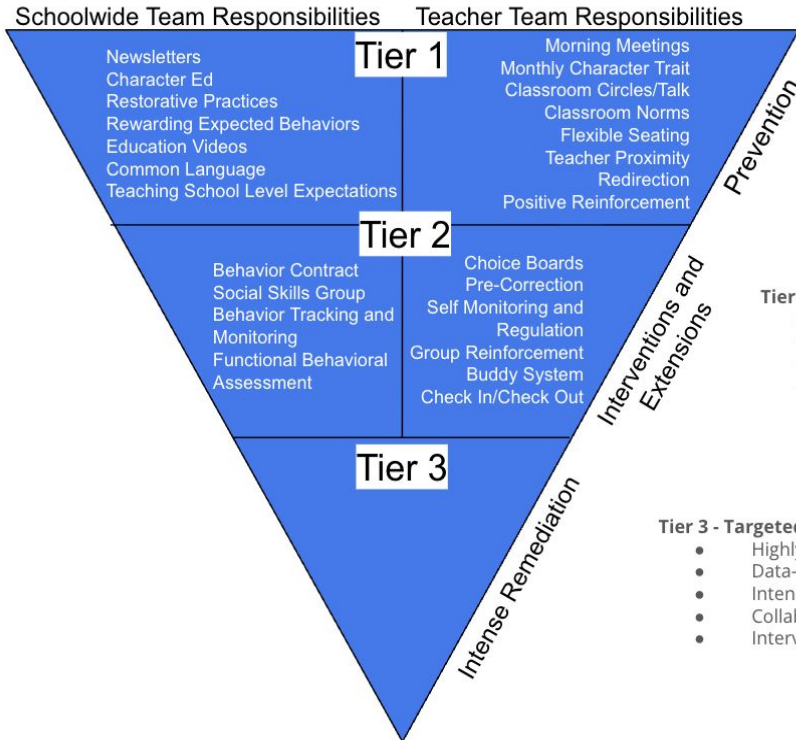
Schoolwide Team Responsibilities

Teacher Team Responsibilities

Tier 1

Newsletters
Character Ed
Restorative Practices
Rewarding Expected Behaviors
Education Videos
Common Language
Teaching School Level Expectations

Morning Meetings
Monthly Character Trait
Classroom Circles/Talk
Classroom Norms
Flexible Seating
Teacher Proximity
Redirection
Positive Reinforcement

Prevention

Tier 2

Behavior Contract
Social Skills Group
Behavior Tracking and Monitoring
Functional Behavioral Assessment

Choice Boards
Pre-Correction
Self Monitoring and Regulation
Group Reinforcement
Buddy System
Check In/Check Out

Interventions and Extensions

Tier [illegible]

Tier 3

Intense Remediation

Tier 3 - Targete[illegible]
• Highl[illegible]
• Data-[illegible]
• Inten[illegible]
• Collab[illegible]
• Interv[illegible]